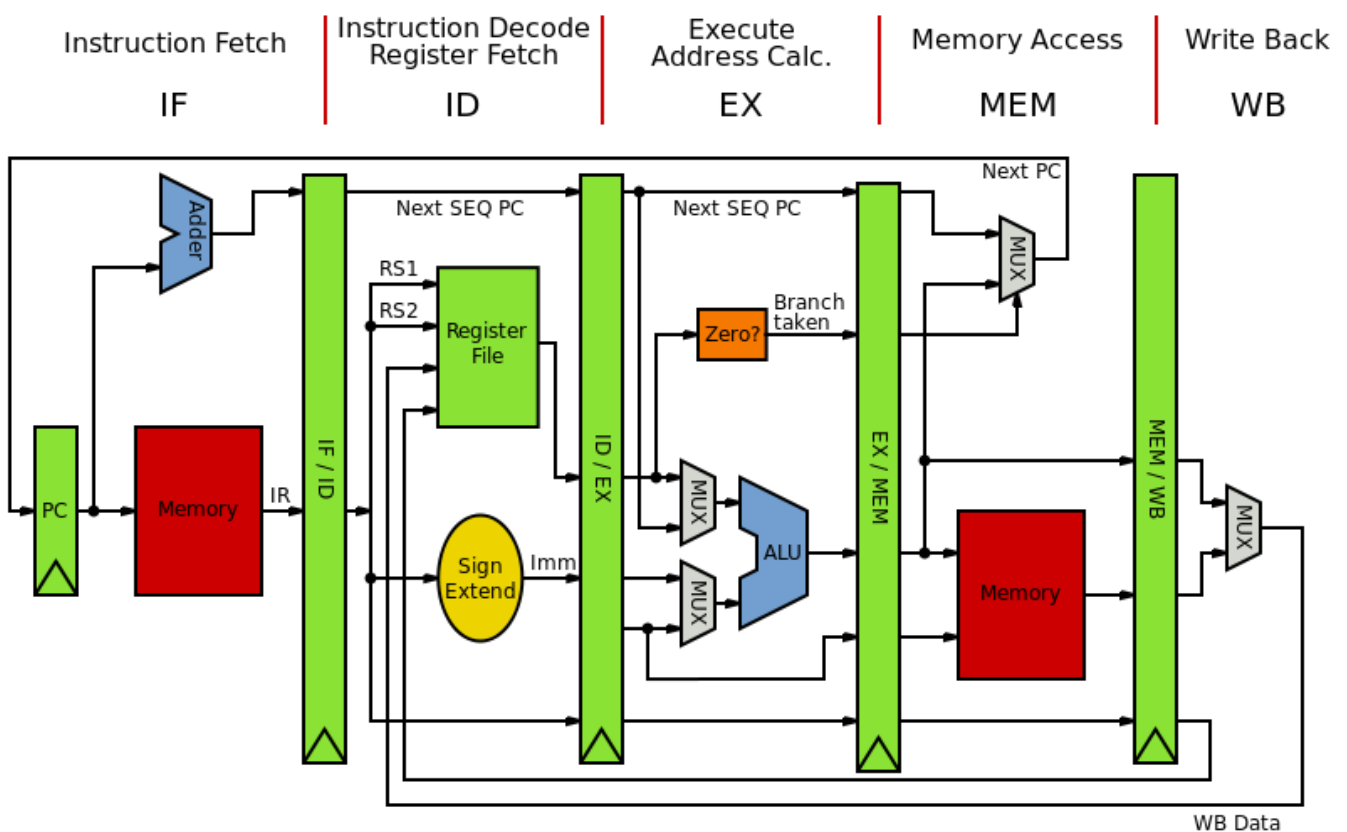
Instruction Fetch

IF

Instruction Decode
Register Fetch

ID

Execute
Address Calc.

EX

Memory Access

MEM

Write Back

WB

Next PC

Adder

Next SEQ PC

Next SEQ PC

MUX

RS1

RS2

Register
File

Zero?

Branch
taken

PC

Memory

IR

IF / ID

ID / EX

MUX

ALU

EX / MEM

MEM / WB

MUX

Sign
Extend

Imm

MUX

Memory

WB Data